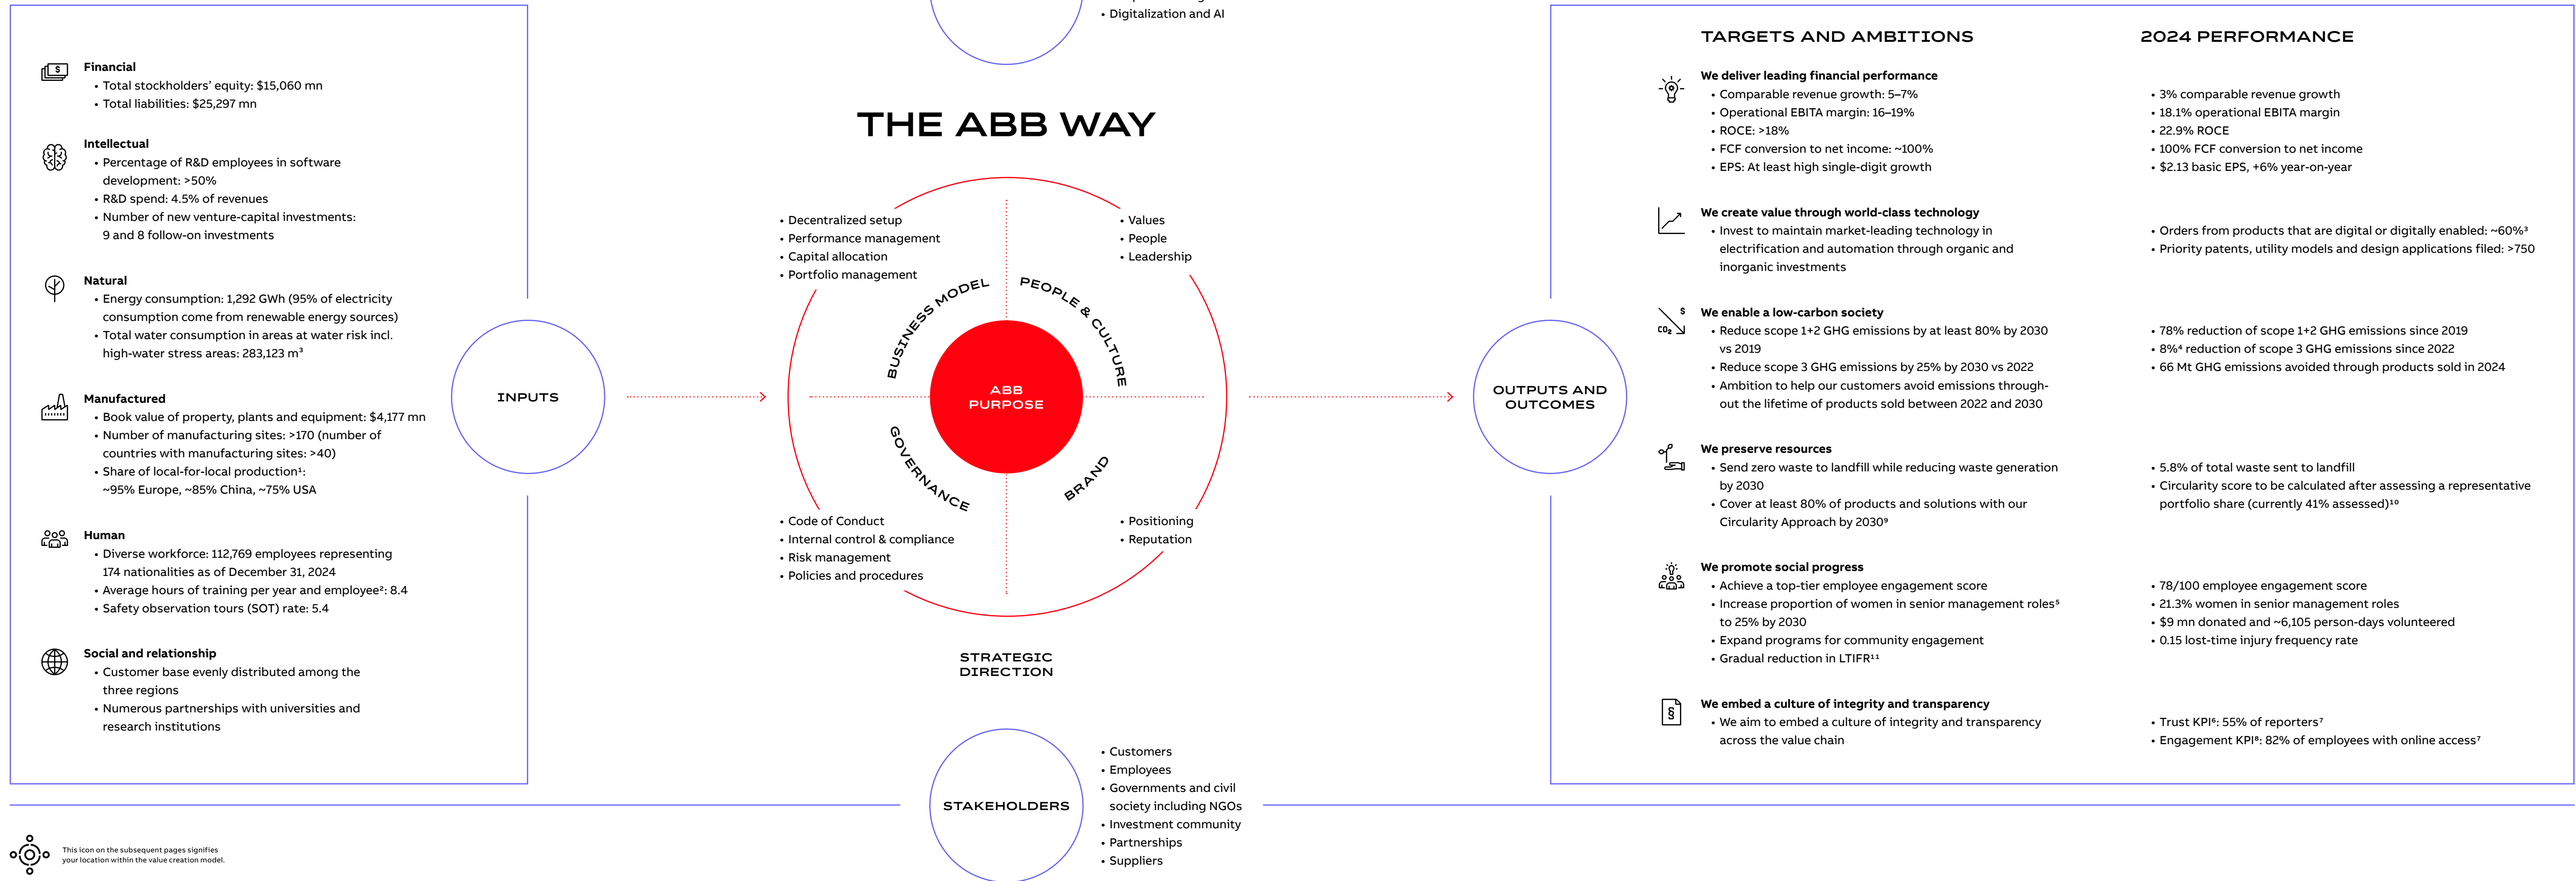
Financial
• Total stockholders' equity: $15,060 mn
• Total liabilities: $25,297 mn

Intellectual
• Percentage of R&D employees in software development: >50%
• R&D spend: 4.5% of revenues
• Number of new venture-capital investments: 9 and 8 follow-on investments

Natural
• Energy consumption: 1,292 GWh (95% of electricity consumption come from renewable energy sources)
• Total water consumption in areas at water risk incl. high-water stress areas: 283,123 m³

Manufactured
• Book value of property, plants and equipment: $4,177 mn
• Number of manufacturing sites: >170 (number of countries with manufacturing sites: >40)
• Share of local-for-local production¹: ~95% Europe, ~85% China, ~75% USA

Human
• Diverse workforce: 112,769 employees representing 174 nationalities as of December 31, 2024
• Average hours of training per year and employee²: 8.4
• Safety observation tours (SOT) rate: 5.4

Social and relationship
• Customer base evenly distributed among the three regions
• Numerous partnerships with universities and research institutions

INPUTS

• Digitalization and AI

THE ABB WAY

• Decentralized setup
• Performance management
• Capital allocation
• Portfolio management

• Values
• People
• Leadership

BUSINESS MODEL
PEOPLE & CULTURE
ABB PURPOSE
GOVERNANCE
BRAND

• Code of Conduct
• Internal control & compliance
• Risk management
• Policies and procedures

• Positioning
• Reputation

STRATEGIC DIRECTION

STAKEHOLDERS

• Customers
• Employees
• Governments and civil society including NGOs
• Investment community
• Partnerships
• Suppliers

OUTPUTS AND OUTCOMES

TARGETS AND AMBITIONS

2024 PERFORMANCE

We deliver leading financial performance
• Comparable revenue growth: 5–7%
• Operational EBITA margin: 16–19%
• ROCE: >18%
• FCF conversion to net income: ~100%
• EPS: At least high single-digit growth

• 3% comparable revenue growth
• 18.1% operational EBITA margin
• 22.9% ROCE
• 100% FCF conversion to net income
• $2.13 basic EPS, +6% year-on-year

We create value through world-class technology
• Invest to maintain market-leading technology in electrification and automation through organic and inorganic investments

• Orders from products that are digital or digitally enabled: ~60%³
• Priority patents, utility models and design applications filed: >750

We enable a low-carbon society
• Reduce scope 1+2 GHG emissions by at least 80% by 2030 vs 2019
• Reduce scope 3 GHG emissions by 25% by 2030 vs 2022
• Ambition to help our customers avoid emissions throughout the lifetime of products sold between 2022 and 2030

• 78% reduction of scope 1+2 GHG emissions since 2019
• 8%⁴ reduction of scope 3 GHG emissions since 2022
• 66 Mt GHG emissions avoided through products sold in 2024

We preserve resources
• Send zero waste to landfill while reducing waste generation by 2030
• Cover at least 80% of products and solutions with our Circularity Approach by 2030⁹

• 5.8% of total waste sent to landfill
• Circularity score to be calculated after assessing a representative portfolio share (currently 41% assessed)¹⁰

We promote social progress
• Achieve a top-tier employee engagement score
• Increase proportion of women in senior management roles⁵ to 25% by 2030
• Expand programs for community engagement
• Gradual reduction in LTIFR¹¹

• 78/100 employee engagement score
• 21.3% women in senior management roles
• $9 mn donated and ~6,105 person-days volunteered
• 0.15 lost-time injury frequency rate

We embed a culture of integrity and transparency
• We aim to embed a culture of integrity and transparency across the value chain

• Trust KPI⁶: 55% of reporters⁷
• Engagement KPI⁸: 82% of employees with online access⁷

This icon on the subsequent pages signifies your location within the value creation model.